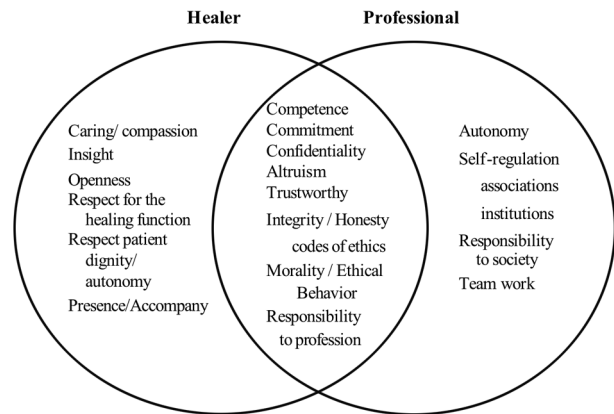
Healer

Professional

Caring/ compassion
Insight
Openness
Respect for the healing function
Respect patient dignity/ autonomy
Presence/Accompany

Competence
Commitment
Confidentiality
Altruism
Trustworthy
Integrity / Honesty
codes of ethics
Morality / Ethical Behavior
Responsibility to profession

Autonomy
Self-regulation
associations
institutions
Responsibility to society
Team work